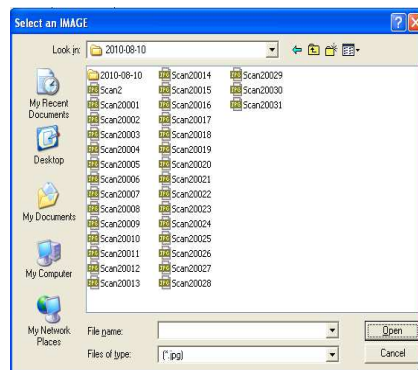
Select an IMAGE

Look in: 2010-08-10

My Recent Documents
Desktop
My Documents
My Computer
My Network Places

2010-08-10
Scan2
Scan20001
Scan20002
Scan20003
Scan20004
Scan20005
Scan20006
Scan20007
Scan20008
Scan20009
Scan20010
Scan20011
Scan20012
Scan20013
Scan20014
Scan20015
Scan20016
Scan20017
Scan20018
Scan20019
Scan20020
Scan20021
Scan20022
Scan20023
Scan20024
Scan20025
Scan20026
Scan20027
Scan20028
Scan20029
Scan20030
Scan20031

File name:
Files of type: (*.jpg)

Open
Cancel